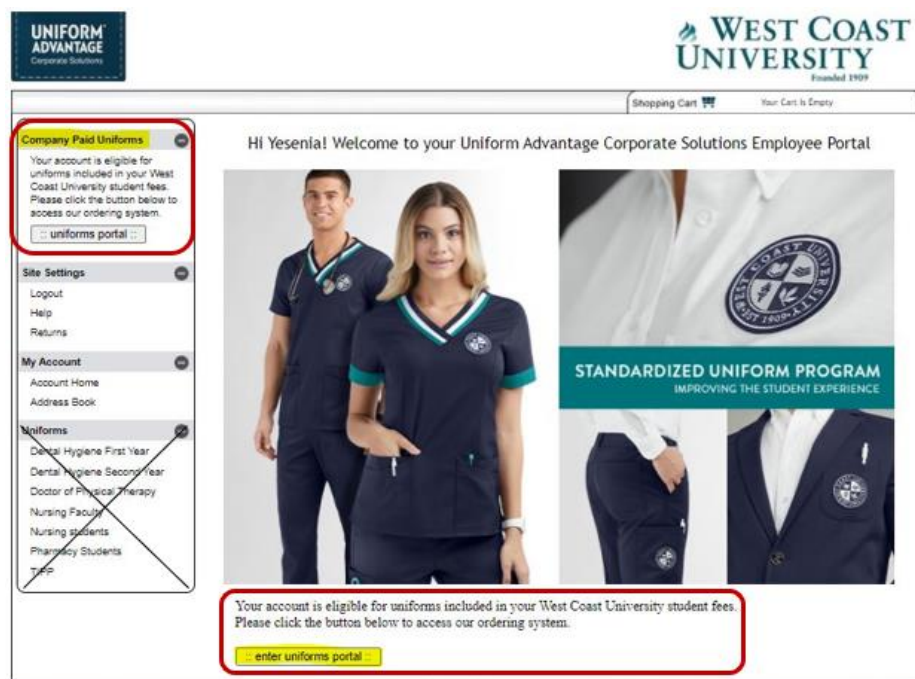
UNIFORM ADVANTAGE
Corporate Solutions

WEST COAST UNIVERSITY
Founded 1909

Shopping Cart
Your Cart Is Empty

Company Paid Uniforms
Your account is eligible for uniforms included in your West Coast University student fees. Please click the button below to access our ordering system.
:: uniforms portal ::

Site Settings
Logout
Help
Returns

My Account
Account Home
Address Book

Uniforms
Dental Hygiene First Year
Dental Hygiene Second Year
Doctor of Physical Therapy
Nursing Faculty
Nursing students
Pharmacy Students
TIPP

Hi Yesenia! Welcome to your Uniform Advantage Corporate Solutions Employee Portal

WEST COAST UNIVERSITY
EST. 1909

STANDARDIZED UNIFORM PROGRAM
IMPROVING THE STUDENT EXPERIENCE

Your account is eligible for uniforms included in your West Coast University student fees. Please click the button below to access our ordering system.
:: enter uniforms portal ::